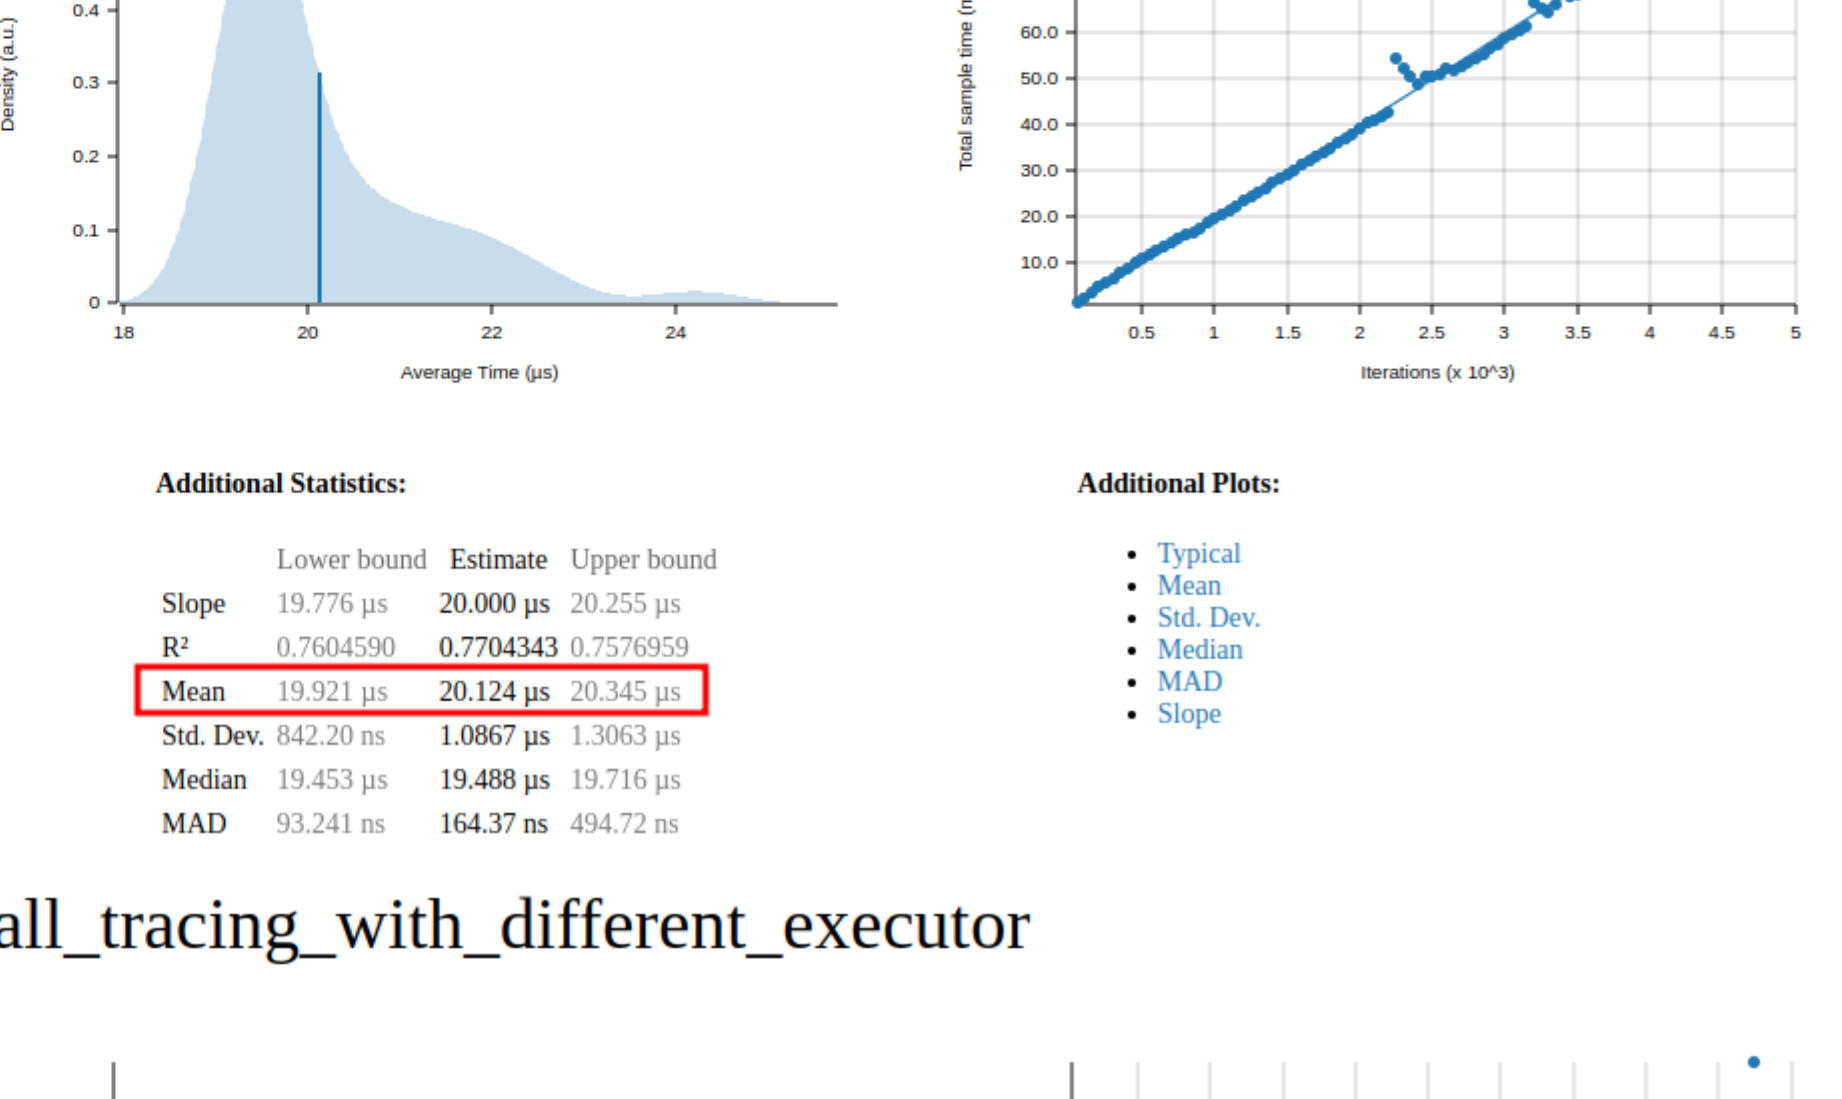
0.4
0.3
0.2
0.1
0
Density (a.u.)
18
20
22
24
Average Time (µs)

Total sample time (m
60.0
50.0
40.0
30.0
20.0
10.0
0.5
1
1.5
2
2.5
3
3.5
4
4.5
5
Iterations (x 10^3)

**Additional Statistics:**

| | Lower bound | Estimate | Upper bound |
|---|---|---|---|
| Slope | 19.776 µs | 20.000 µs | 20.255 µs |
| R² | 0.7604590 | 0.7704343 | 0.7576959 |
| Mean | 19.921 µs | 20.124 µs | 20.345 µs |
| Std. Dev. | 842.20 ns | 1.0867 µs | 1.3063 µs |
| Median | 19.453 µs | 19.488 µs | 19.716 µs |
| MAD | 93.241 ns | 164.37 ns | 494.72 ns |

**Additional Plots:**

- Typical
- Mean
- Std. Dev.
- Median
- MAD
- Slope

all_tracing_with_different_executor